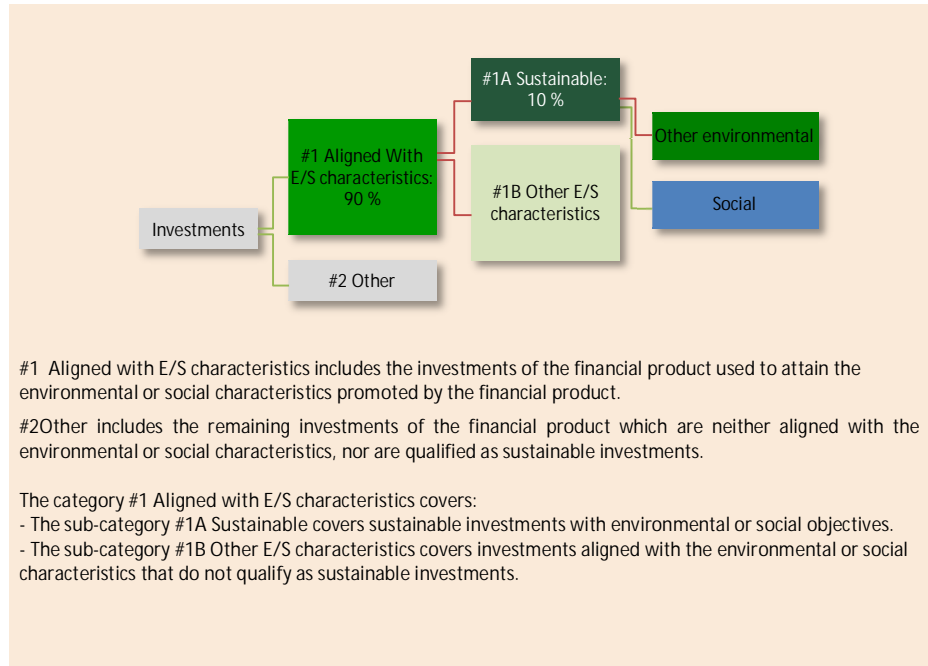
#1A Sustainable: 10 %

#1 Aligned With E/S characteristics: 90 %

Other environmental

#1B Other E/S characteristics

Social

Investments

#2 Other

#1 Aligned with E/S characteristics includes the investments of the financial product used to attain the environmental or social characteristics promoted by the financial product.

#2Other includes the remaining investments of the financial product which are neither aligned with the environmental or social characteristics, nor are qualified as sustainable investments.

The category #1 Aligned with E/S characteristics covers:
- The sub-category #1A Sustainable covers sustainable investments with environmental or social objectives.
- The sub-category #1B Other E/S characteristics covers investments aligned with the environmental or social characteristics that do not qualify as sustainable investments.